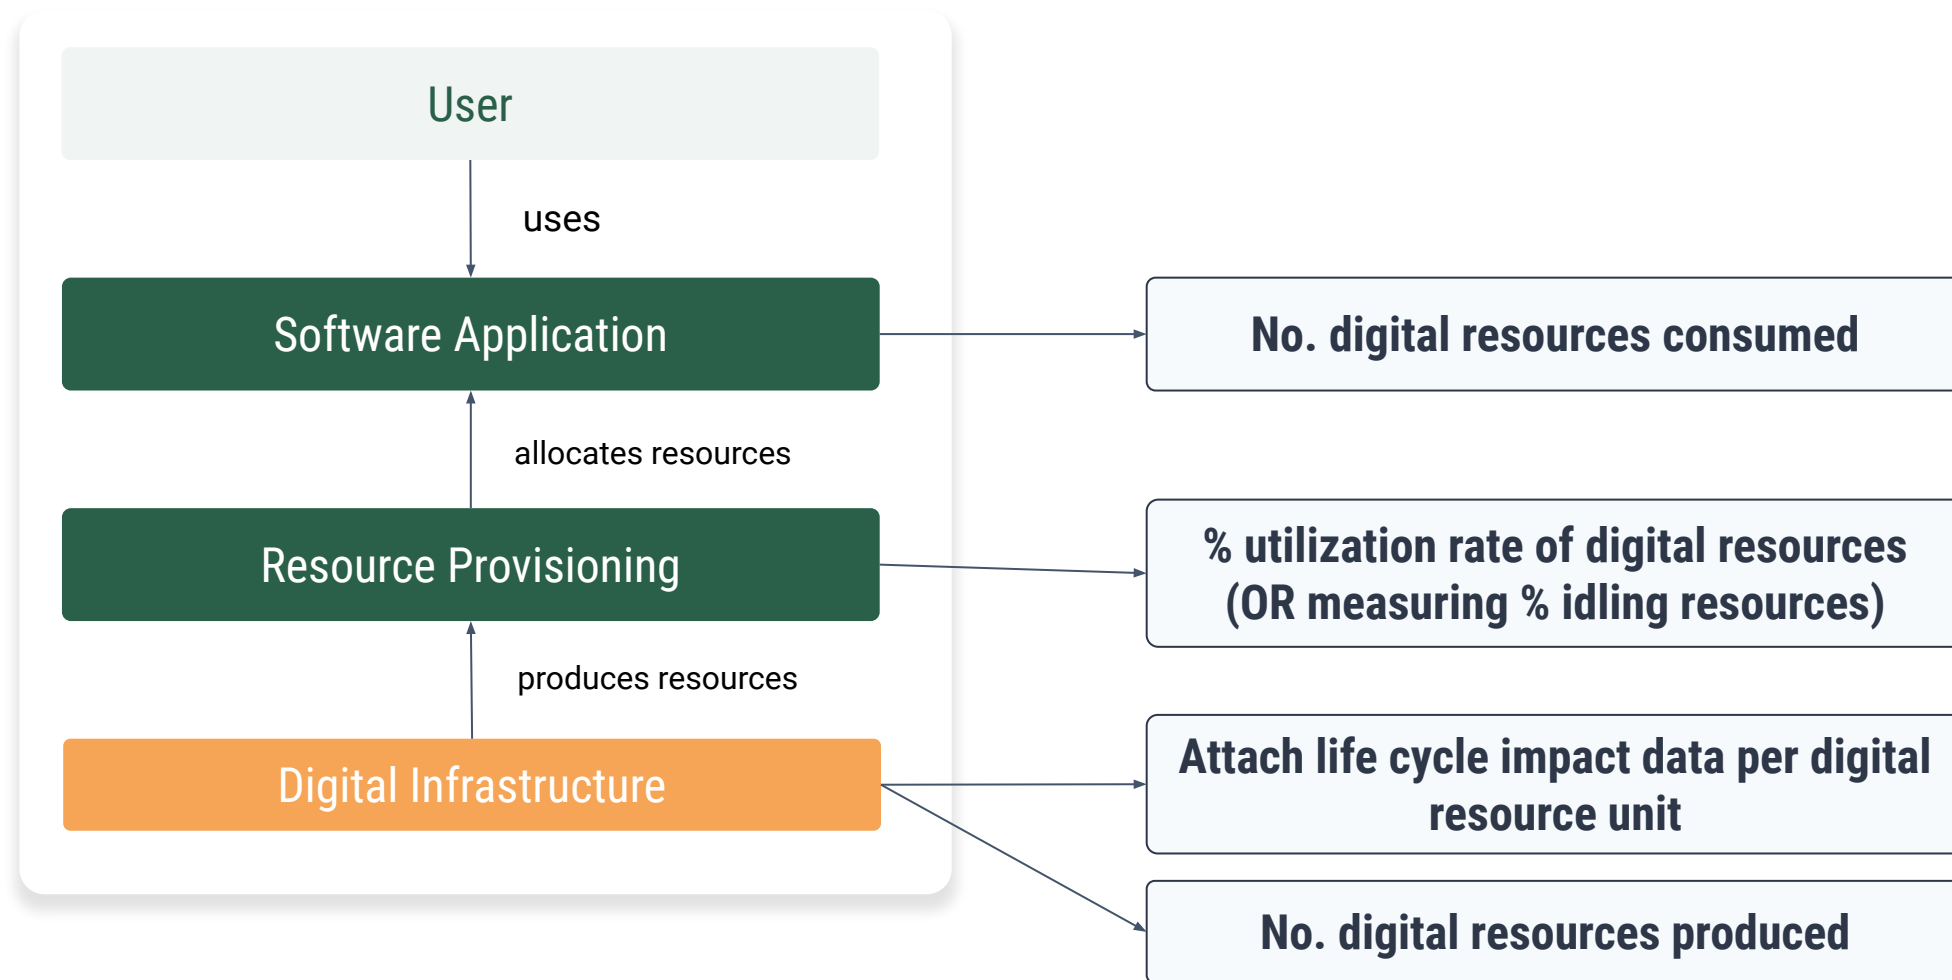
User

uses

Software Application

allocates resources

Resource Provisioning

produces resources

Digital Infrastructure

No. digital resources consumed

% utilization rate of digital resources (OR measuring % idling resources)

Attach life cycle impact data per digital resource unit

No. digital resources produced